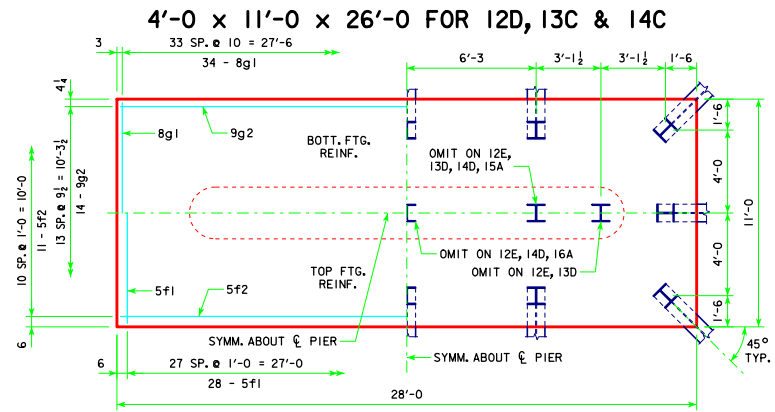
4'-0 x 11'-0 x 26'-0 FOR 12D, 13C & 14C

3
33 SP. @ 10 = 27'-6
34 - 8g1
6'-3
3'-1$\frac{1}{2}$
3'-1$\frac{1}{2}$
1'-6

4$\frac{1}{4}$
8g1
9g2
BOTT. FTG. REINF.
1'-6
OMIT ON 12E, 13D, 14D, 15A
4'-0
11'-0
10 SP. @ 1'-0 = 10'-0
11 - 5f2
13 SP. @ 9$\frac{1}{2}$ = 10'-3$\frac{1}{2}$
14 - 9g2
OMIT ON 12E, 14D, 16A
OMIT ON 12E, 13D
4'-0
TOP FTG. REINF.
5f1
5f2
1'-6
SYMM. ABOUT ℄ PIER
45° TYP.
6
6
27 SP. @ 1'-0 = 27'-0
SYMM. ABOUT ℄ PIER
28 - 5f1
28'-0